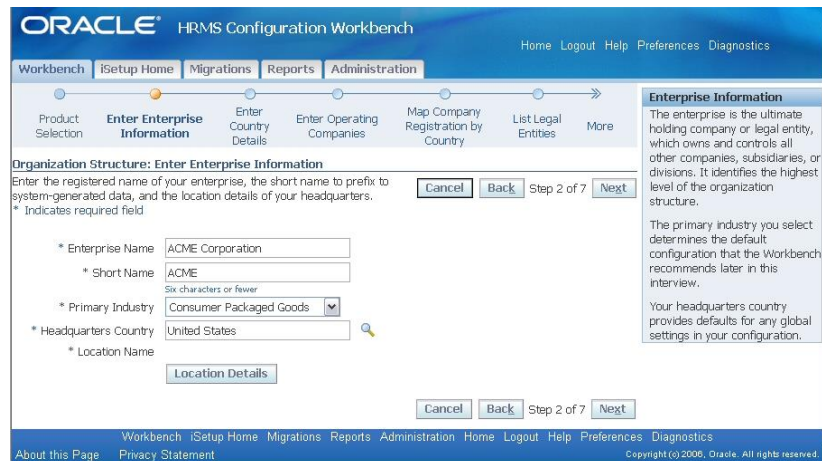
ORACLE HRMS Configuration Workbench

Home Logout Help Preferences Diagnostics

Workbench iSetup Home Migrations Reports Administration

Product Selection | Enter Enterprise Information | Enter Country Details | Enter Operating Companies | Map Company Registration by Country | List Legal Entities | More

Organization Structure: Enter Enterprise Information

Enter the registered name of your enterprise, the short name to prefix to system-generated data, and the location details of your headquarters.
* Indicates required field

Cancel Back Step 2 of 7 Next

* Enterprise Name ACME Corporation

* Short Name ACME
Six characters or fewer

* Primary Industry Consumer Packaged Goods

* Headquarters Country United States

* Location Name

Location Details

Cancel Back Step 2 of 7 Next

Enterprise Information

The enterprise is the ultimate holding company or legal entity, which owns and controls all other companies, subsidiaries, or divisions. It identifies the highest level of the organization structure.

The primary industry you select determines the default configuration that the Workbench recommends later in this interview.

Your headquarters country provides defaults for any global settings in your configuration.

Workbench iSetup Home Migrations Reports Administration Home Logout Help Preferences Diagnostics

About this Page Privacy Statement

Copyright (c) 2006, Oracle. All rights reserved.